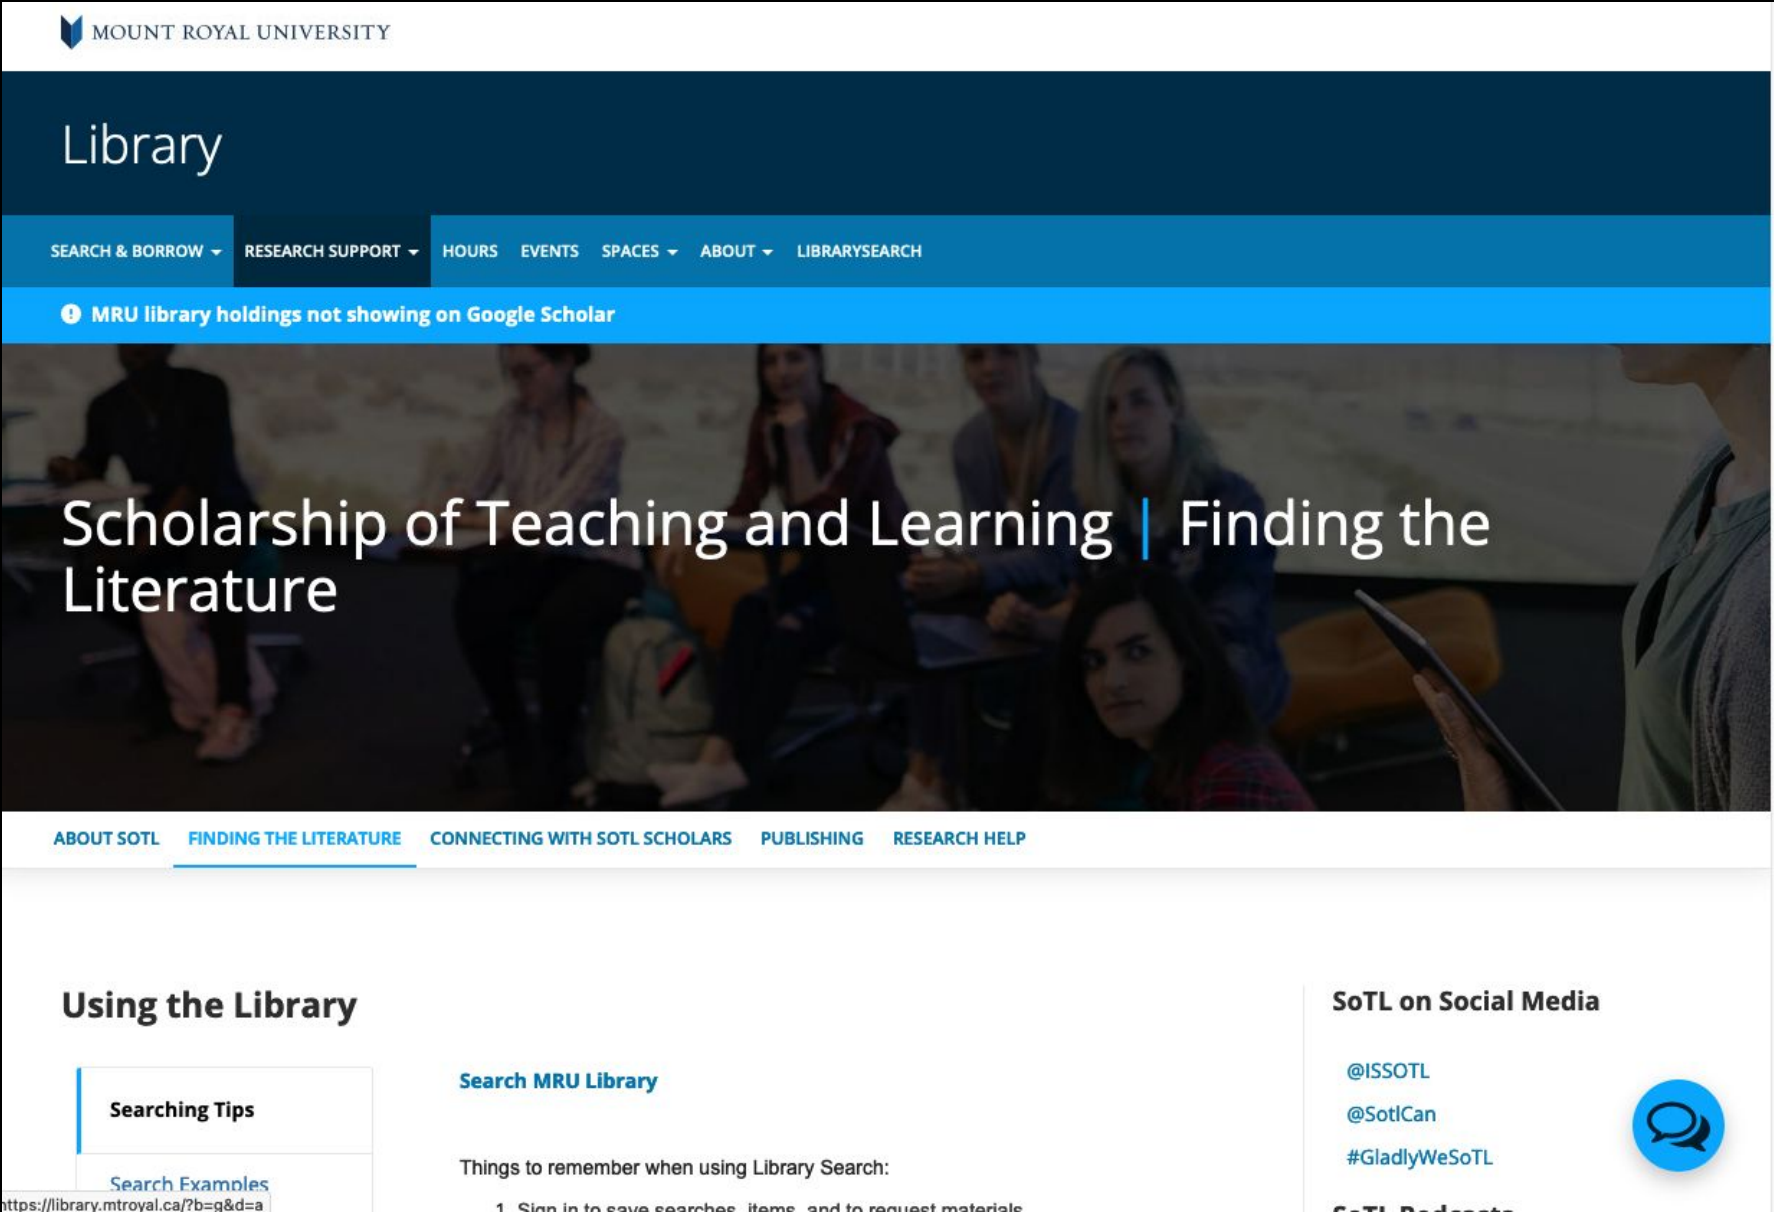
MOUNT ROYAL UNIVERSITY

Library

SEARCH & BORROW RESEARCH SUPPORT HOURS EVENTS SPACES ABOUT LIBRARYSEARCH

MRU library holdings not showing on Google Scholar

Scholarship of Teaching and Learning | Finding the Literature

ABOUT SOTL FINDING THE LITERATURE CONNECTING WITH SOTL SCHOLARS PUBLISHING RESEARCH HELP

Using the Library

Searching Tips

Search Examples

Search MRU Library

Things to remember when using Library Search:

1. Sign in to save searches, items, and to request materials

SoTL on Social Media

@ISSOTL

@SotlCan

#GladlyWeSoTL

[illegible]

https://library.mtroyal.ca/?b=g&d=a